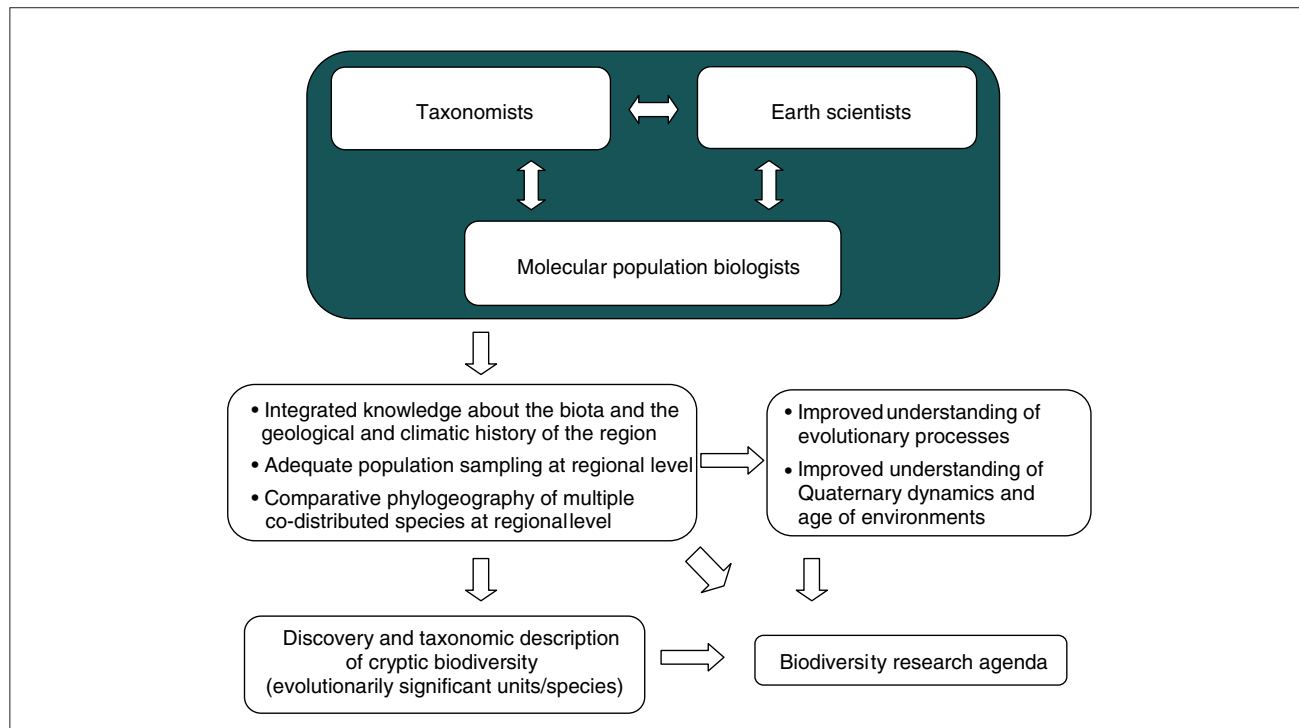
Taxonomists

Earth scientists

Molecular population biologists

• Integrated knowledge about the biota and the geological and climatic history of the region
• Adequate population sampling at regional level
• Comparative phylogeography of multiple co-distributed species at regional level

• Improved understanding of evolutionary processes
• Improved understanding of Quaternary dynamics and age of environments

Discovery and taxonomic description of cryptic biodiversity (evolutionarily significant units/species)

Biodiversity research agenda